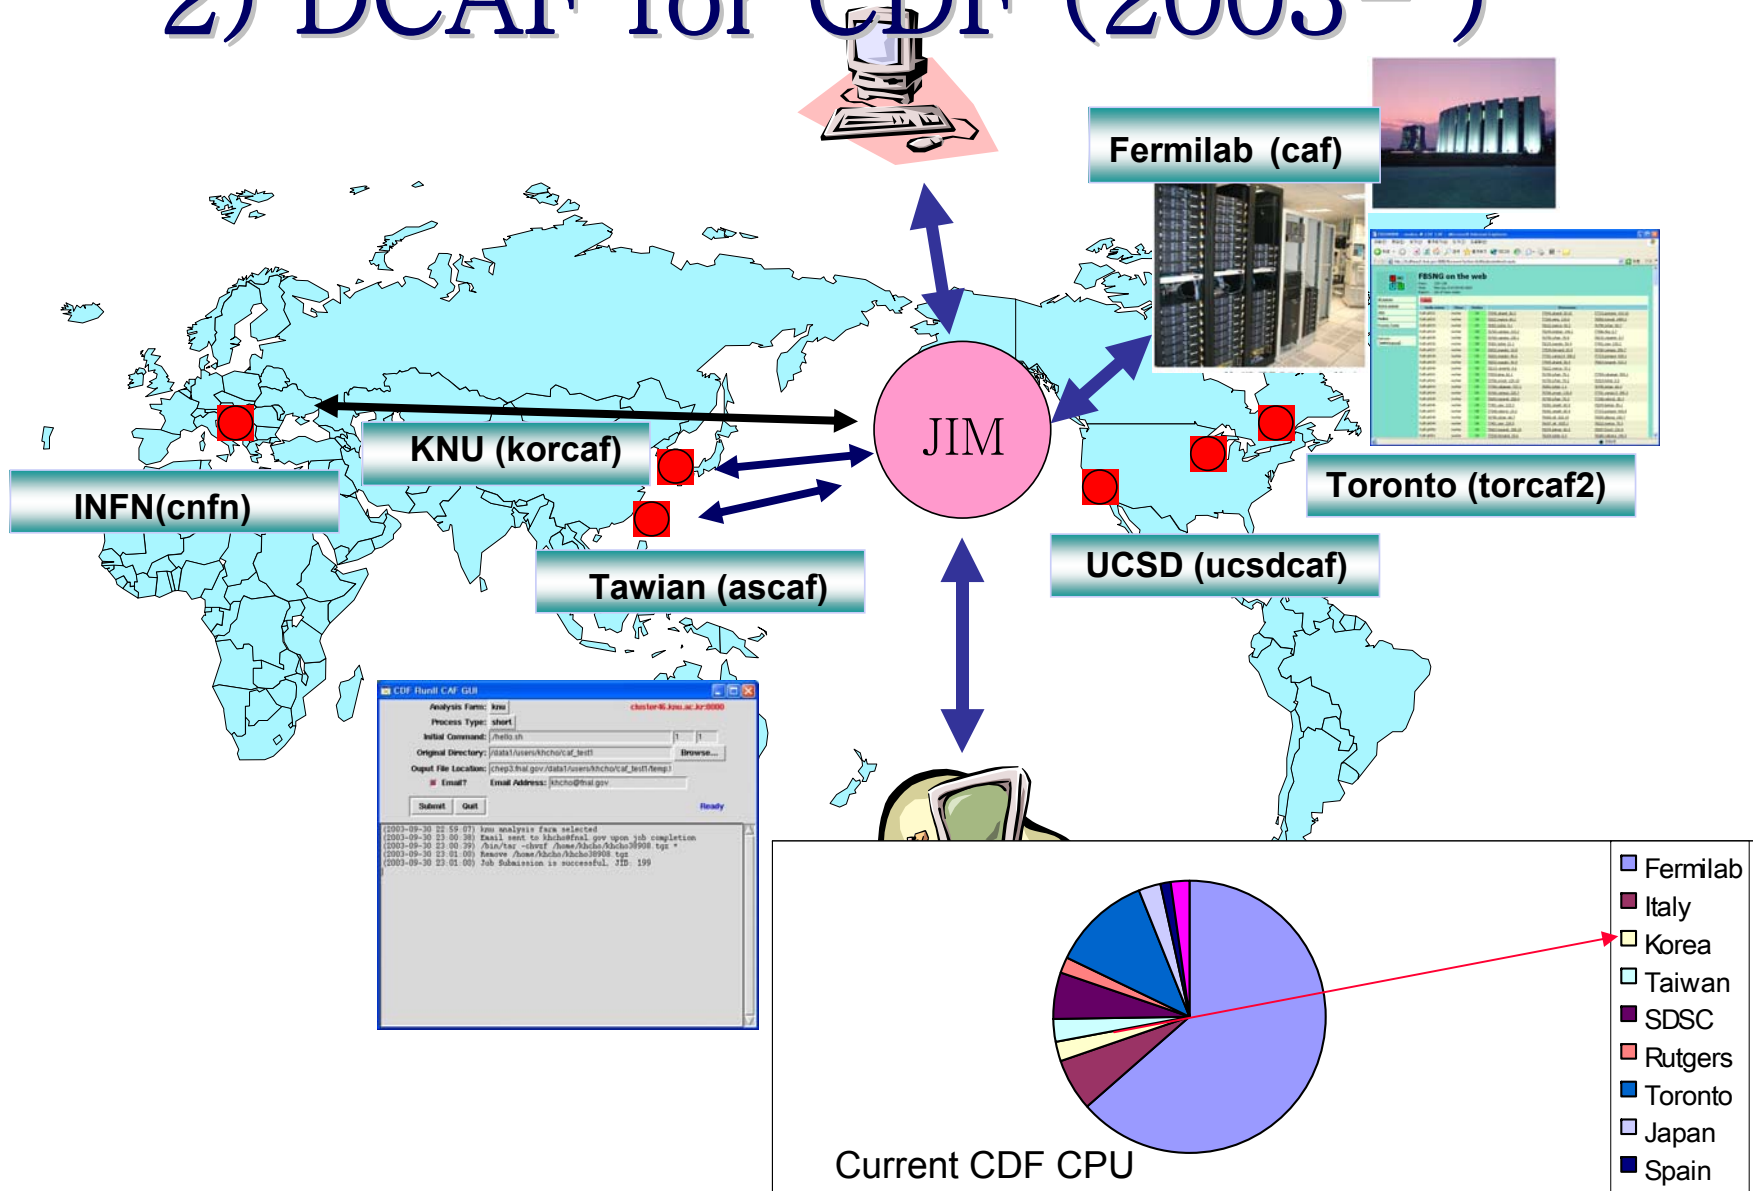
2) DCAF for CDF (2003~ )

Fermilab (caf)

FBSNG on the web

JIM

KNU (korcaf)

INFN(cnfn)

Toronto (torcaf2)

Tawian (ascaf)

UCSD (ucsdcaf)

CDF RunII CAF GUI
Analysis Farm: knu
cluster46.knu.ac.kr:8000
Process Type: short
Initial Command: ./hello.sh
Original Directory: /data1/users/khcho/cal_test1
Browse...
Ouput File Location: chep3.fnal.gov:/data1/users/khcho/caf_test1/temp/
Email?
Email Address: khcho@fnal.gov
Submit
Quit
Ready
(2003-09-30 22:59:07) knu analysis farm selected
(2003-09-30 23:00:38) Email sent to khcho@fnal.gov upon job completion
(2003-09-30 23:00:39) /bin/tar -chvzf /home/khcho/khcho30908.tgz *
(2003-09-30 23:01:00) Remove /home/khcho/khcho30908.tgz
(2003-09-30 23:01:00) Job Submission is successful. JID: 199

Fermilab
Italy
Korea
Taiwan
SDSC
Rutgers
Toronto
Japan
Spain

Current CDF CPU